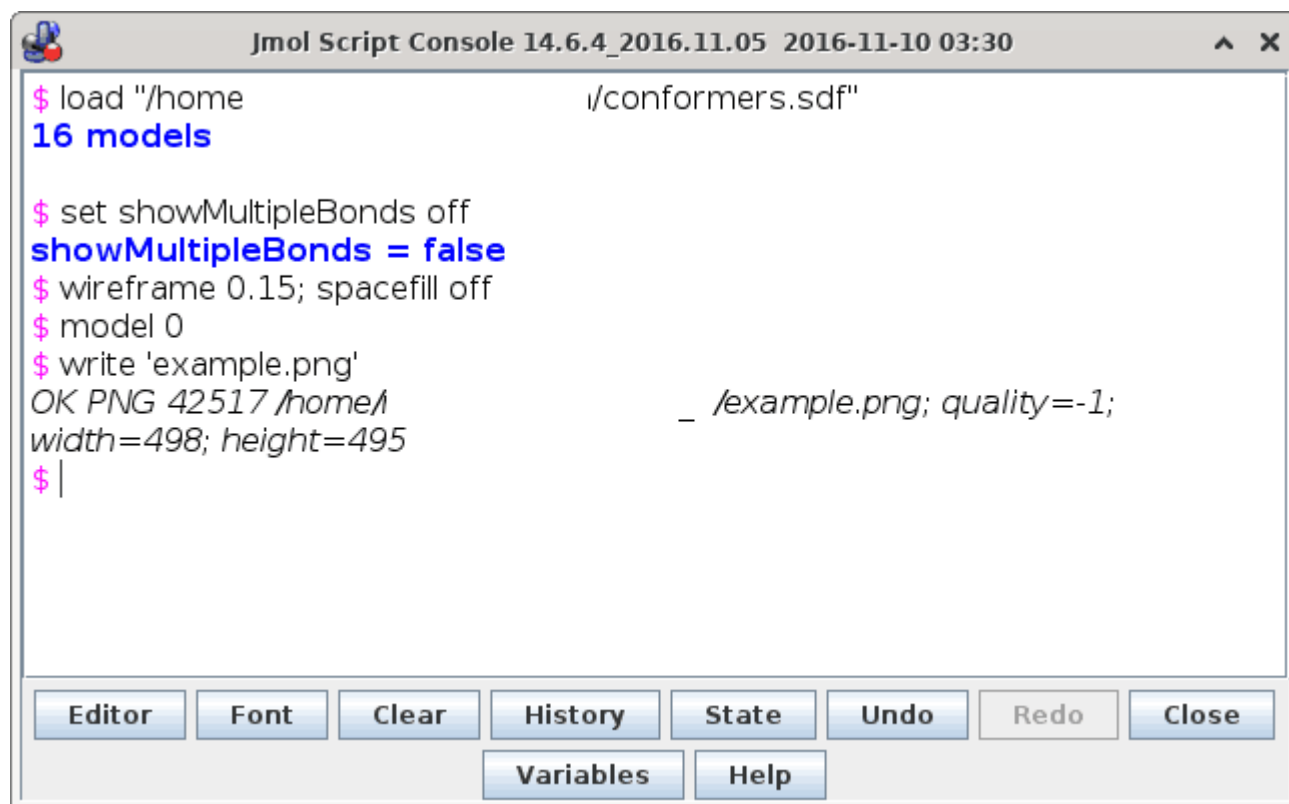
Jmol Script Console 14.6.4_2016.11.05 2016-11-10 03:30

$ load "/home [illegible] /conformers.sdf"
16 models

$ set showMultipleBonds off
showMultipleBonds = false
$ wireframe 0.15; spacefill off
$ model 0
$ write 'example.png'
OK PNG 42517 /home/ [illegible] _ /example.png; quality=-1; width=498; height=495
$

Editor Font Clear History State Undo Redo Close
Variables Help